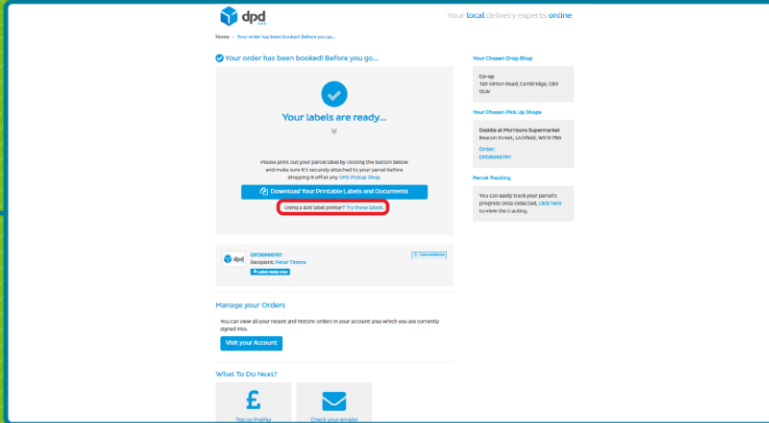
dpd

Your local delivery experts online

Home › Your order has been booked! Before you go...

Your order has been booked! Before you go...

Your labels are ready...

Please print out your parcel label by clicking the button below and make sure it's securely attached to your parcel before dropping it off at any DPD Pickup Shop.

Download Your Printable Labels and Documents

Using a 4x6 label printer? Try these labels

dpd

DPD8666781

Recipient: Peter Timms

Label ready now

Save Address

Manage your Orders

You can view all your recent and historic orders in your account area which you are currently signed into.

Visit your Account

What To Do Next?

£

Top up Profile

Check your emails!

Your Chosen Drop Shop

Co-op
120 Girton Road, Cambridge, CB3 0LW

Your Chosen Pick Up Shops

Doddle at Morrisons Supermarket
Beacon Street, Lichfield, WS13 7BN

Order:
DPD8666781

Parcel Tracking

You can easily track your parcel's progress once collected, click here to view the tracking.